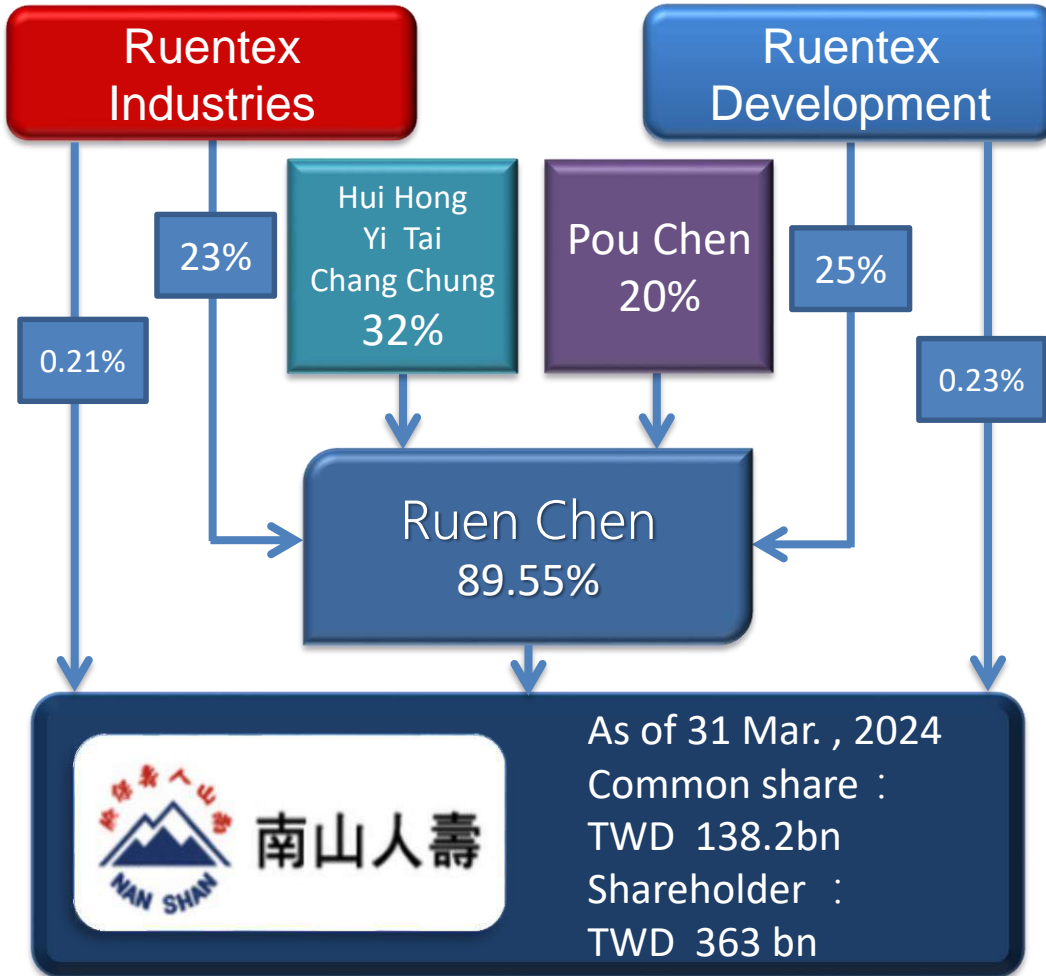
Ruentex Industries

Ruentex Development

23%

0.21%

Hui Hong
Yi Tai
Chang Chung
32%

Pou Chen
20%

25%

0.23%

Ruen Chen
89.55%

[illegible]

NAN SHAN

南山人壽

As of 31 Mar. , 2024
Common share：
TWD 138.2bn
Shareholder ：
TWD 363 bn